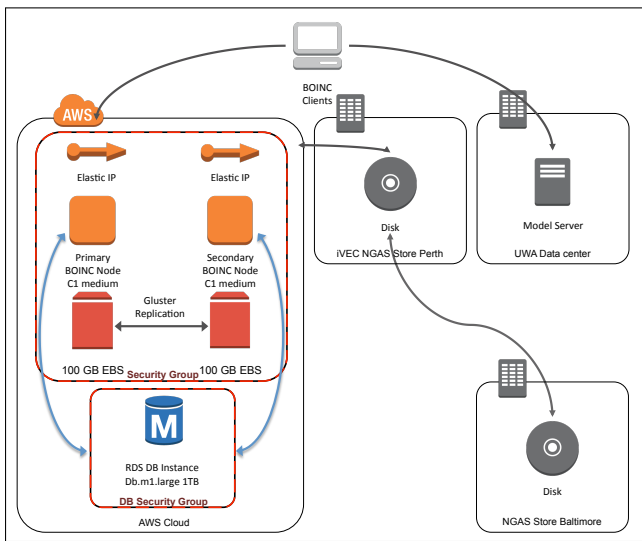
BOINC Clients

AWS

Elastic IP

Elastic IP

Primary BOINC Node C1 medium

Secondary BOINC Node C1 medium

Gluster Replication

100 GB EBS

100 GB EBS

Security Group

M

RDS DB Instance Db.m1.large 1TB

DB Security Group

AWS Cloud

Disk

iVEC NGAS Store Perth

Model Server

UWA Data center

Disk

NGAS Store Baltimore